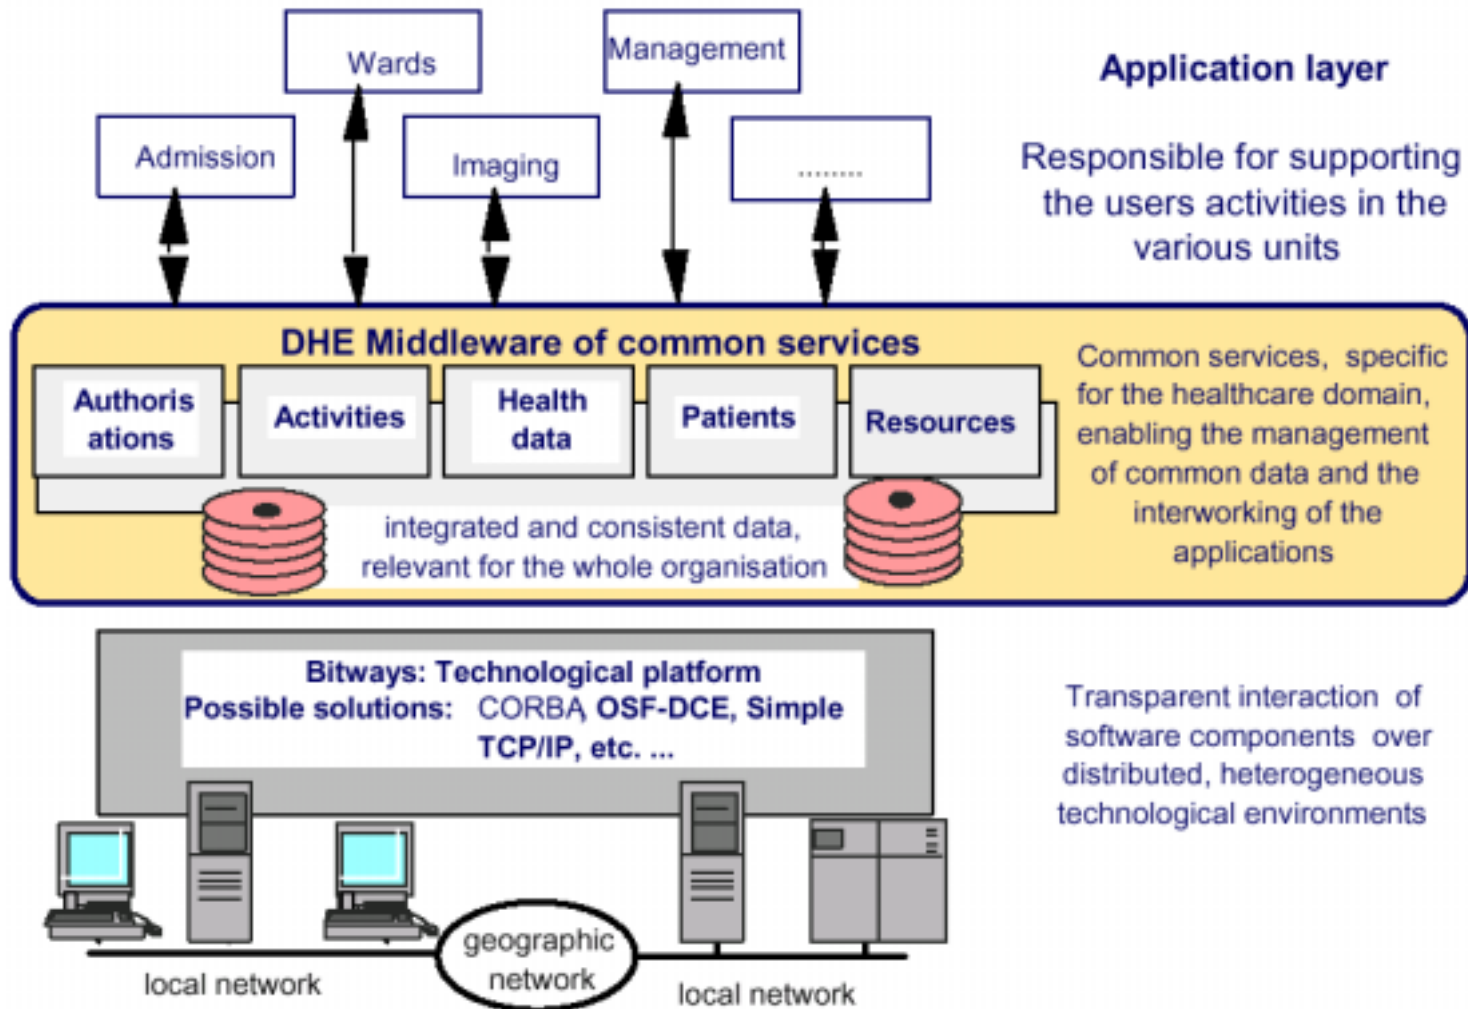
Wards

Management

Admission

Imaging

........

Application layer

Responsible for supporting the users activities in the various units

DHE Middleware of common services

Authorisations

Activities

Health data

Patients

Resources

integrated and consistent data, relevant for the whole organisation

Common services, specific for the healthcare domain, enabling the management of common data and the interworking of the applications

Bitways: Technological platform

Possible solutions: CORBA, OSF-DCE, Simple TCP/IP, etc. ...

Transparent interaction of software components over distributed, heterogeneous technological environments

local network

geographic network

local network